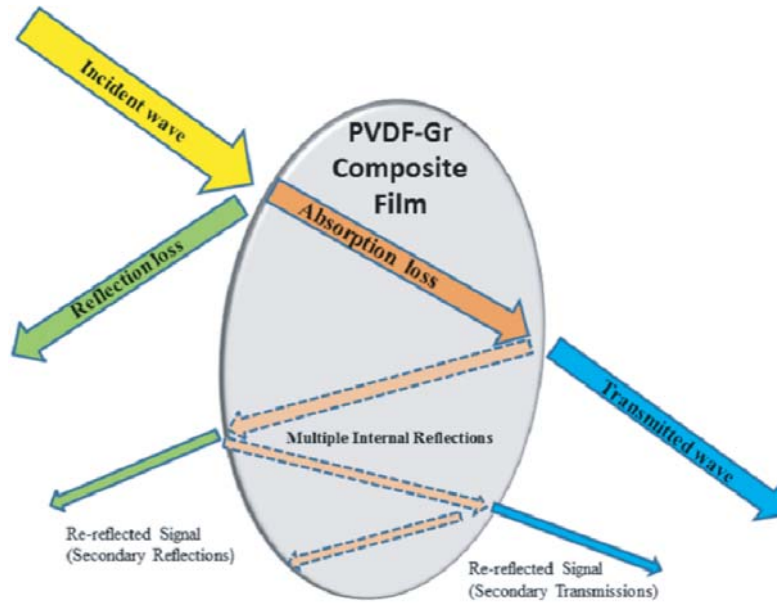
Incident wave

PVDF-Gr Composite Film

Reflection loss

Absorption loss

Transmitted wave

Multiple Internal Reflections

Re-reflected Signal (Secondary Reflections)

Re-reflected Signal (Secondary Transmissions)